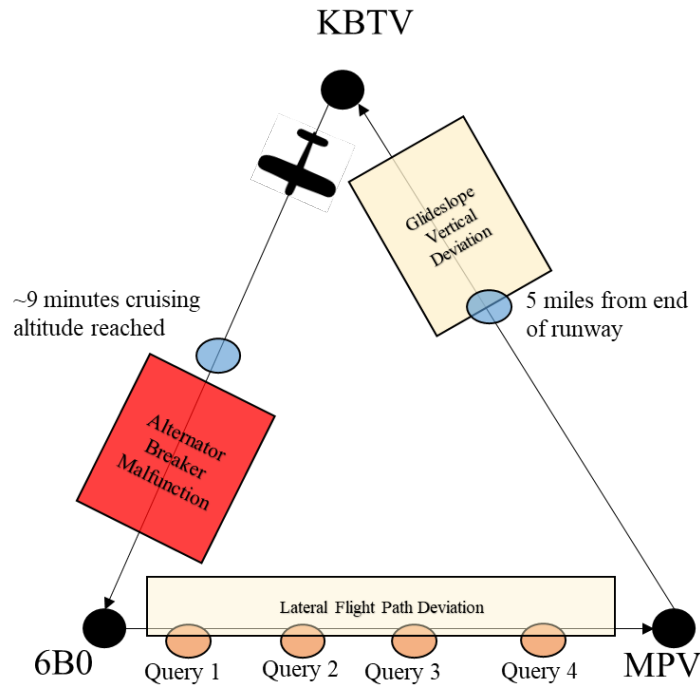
KBTV

Glideslope Vertical Deviation

~9 minutes cruising altitude reached

5 miles from end of runway

Alternator Breaker Malfunction

Lateral Flight Path Deviation

6B0

Query 1

Query 2

Query 3

Query 4

MPV